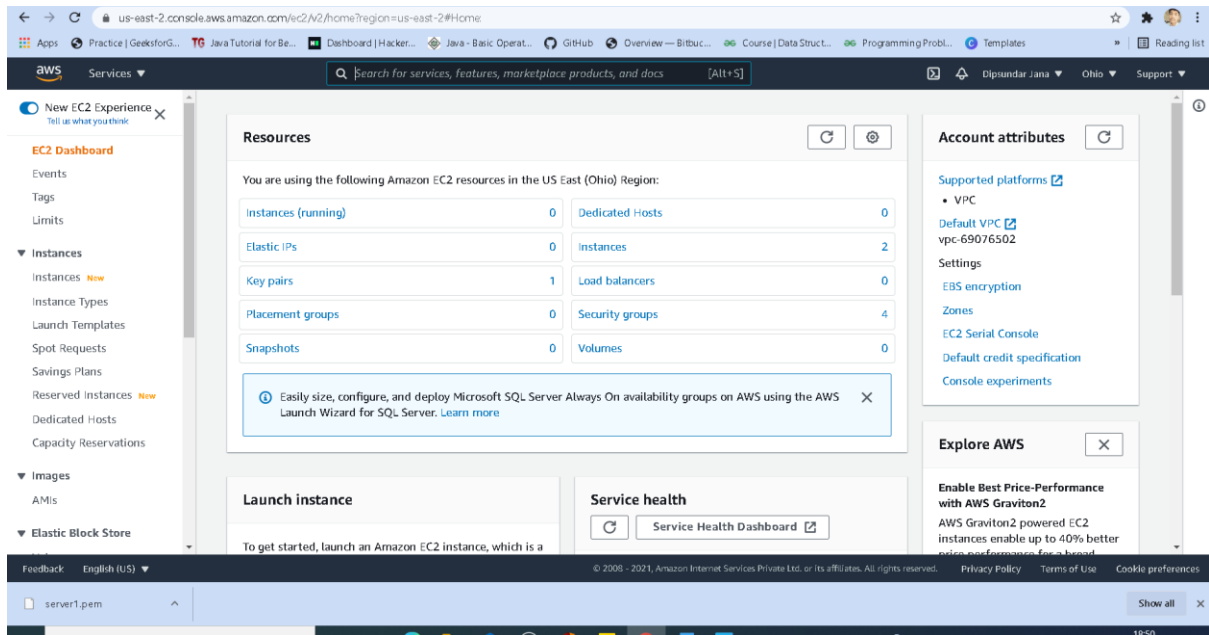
us-east-2.console.aws.amazon.com/ec2/v2/home?region=us-east-2#Home:

Apps Practice | GeeksforG... Java Tutorial for Be... Dashboard | Hacker... Java - Basic Operat... GitHub Overview — Bitbuc... Course | Data Struct... Programming Probl... Templates » Reading list

aws Services ▼ Search for services, features, marketplace products, and docs [Alt+S] Dipsundar Jana ▼ Ohio ▼ Support ▼

New EC2 Experience
Tell us what you think

EC2 Dashboard
Events
Tags
Limits

▼ Instances
Instances New
Instance Types
Launch Templates
Spot Requests
Savings Plans
Reserved Instances New
Dedicated Hosts
Capacity Reservations

▼ Images
AMIs

▼ Elastic Block Store

Resources

You are using the following Amazon EC2 resources in the US East (Ohio) Region:

| | | | |
|---|---|---|---|
| Instances (running) | 0 | Dedicated Hosts | 0 |
| Elastic IPs | 0 | Instances | 2 |
| Key pairs | 1 | Load balancers | 0 |
| Placement groups | 0 | Security groups | 4 |
| Snapshots | 0 | Volumes | 0 |

Easily size, configure, and deploy Microsoft SQL Server Always On availability groups on AWS using the AWS Launch Wizard for SQL Server. Learn more

Launch instance

To get started, launch an Amazon EC2 instance, which is a

Service health

Service Health Dashboard

Account attributes

Supported platforms
• VPC
Default VPC
vpc-69076502
Settings
EBS encryption
Zones
EC2 Serial Console
Default credit specification
Console experiments

Explore AWS

Enable Best Price-Performance with AWS Graviton2
AWS Graviton2 powered EC2 instances enable up to 40% better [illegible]

Feedback English (US) ▼ © 2008 - 2021, Amazon Internet Services Private Ltd. or its affiliates. All rights reserved. Privacy Policy Terms of Use Cookie preferences

server1.pem Show all

18:50